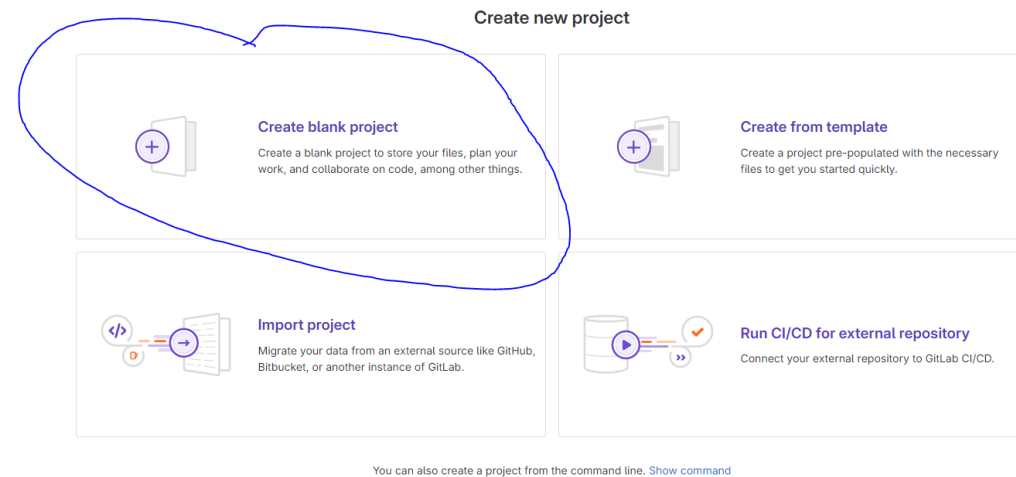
Create new project

Create blank project
Create a blank project to store your files, plan your work, and collaborate on code, among other things.

Create from template
Create a project pre-populated with the necessary files to get you started quickly.

</>

Import project
Migrate your data from an external source like GitHub, Bitbucket, or another instance of GitLab.

Run CI/CD for external repository
Connect your external repository to GitLab CI/CD.

You can also create a project from the command line. Show command